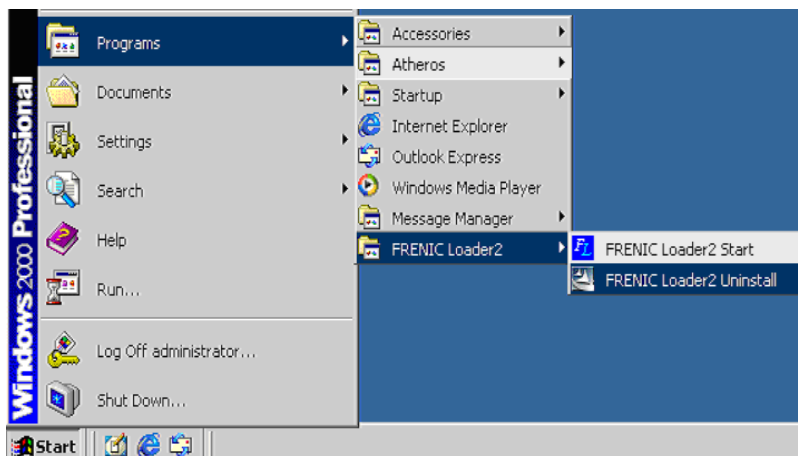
Windows 2000 Professional

Programs
Documents
Settings
Search
Help
Run...
Log Off administrator...
Shut Down...

Accessories
Atheros
Startup
Internet Explorer
Outlook Express
Windows Media Player
Message Manager
FRENIC Loader2

FL
FRENIC Loader2 Start
FRENIC Loader2 Uninstall

Start